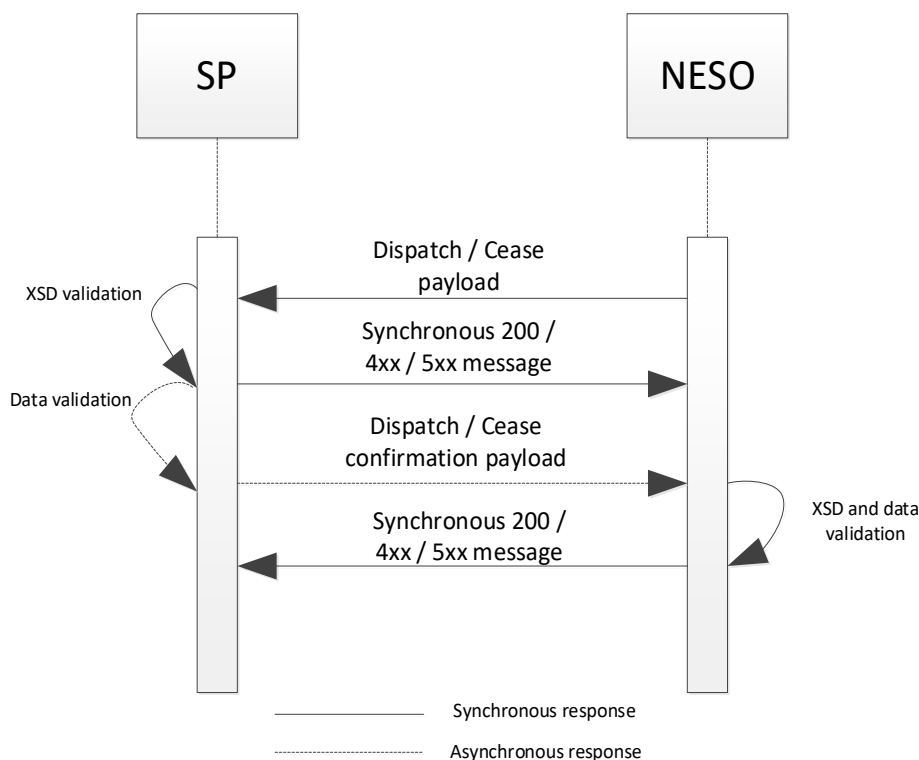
SP

NESO

Dispatch / Cease payload

XSD validation

Synchronous 200 / 4xx / 5xx message

Data validation

Dispatch / Cease confirmation payload

XSD and data validation

Synchronous 200 / 4xx / 5xx message

Synchronous response

Asynchronous response